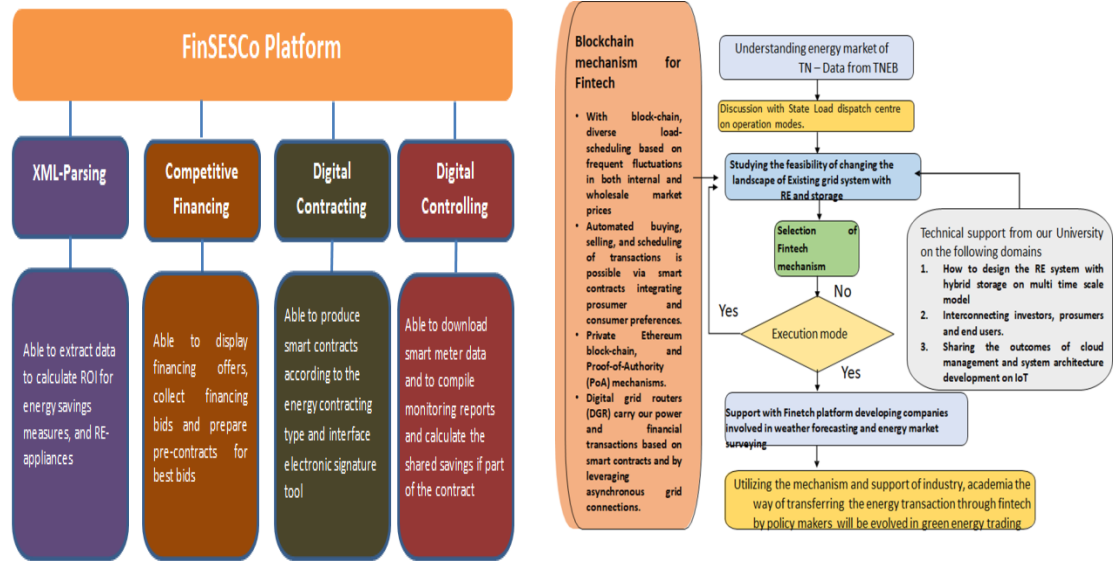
FinSESCo Platform

XML-Parsing

Able to extract data to calculate ROI for energy savings measures, and RE-appliances

Competitive Financing

Able to display financing offers, collect financing bids and prepare pre-contracts for best bids

Digital Contracting

Able to produce smart contracts according to the energy contracting type and interface electronic signature tool

Digital Controlling

Able to download smart meter data and to compile monitoring reports and calculate the shared savings if part of the contract

Blockchain mechanism for Fintech

- With block-chain, diverse load-scheduling based on frequent fluctuations in both internal and wholesale market prices
- Automated buying, selling, and scheduling of transactions is possible via smart contracts integrating prosumer and consumer preferences.
- Private Ethereum block-chain, and Proof-of-Authority (PoA) mechanisms.
- Digital grid routers (DGR) carry our power and financial transactions based on smart contracts and by leveraging asynchronous grid connections.

Understanding energy market of TN – Data from TNEB

Discussion with State Load dispatch centre on operation modes.

Studying the feasibility of changing the landscape of Existing grid system with RE and storage

Selection of Fintech mechanism

No

Yes

Execution mode

Yes

Technical support from our University on the following domains
1. How to design the RE system with hybrid storage on multi time scale model
2. Interconnecting investors, prosumers and end users.
3. Sharing the outcomes of cloud management and system architecture development on IoT

Support with Finetch platform developing companies involved in weather forecasting and energy market surveying

Utilizing the mechanism and support of industry, academia the way of transferring the energy transaction through fintech by policy makers will be evolved in green energy trading